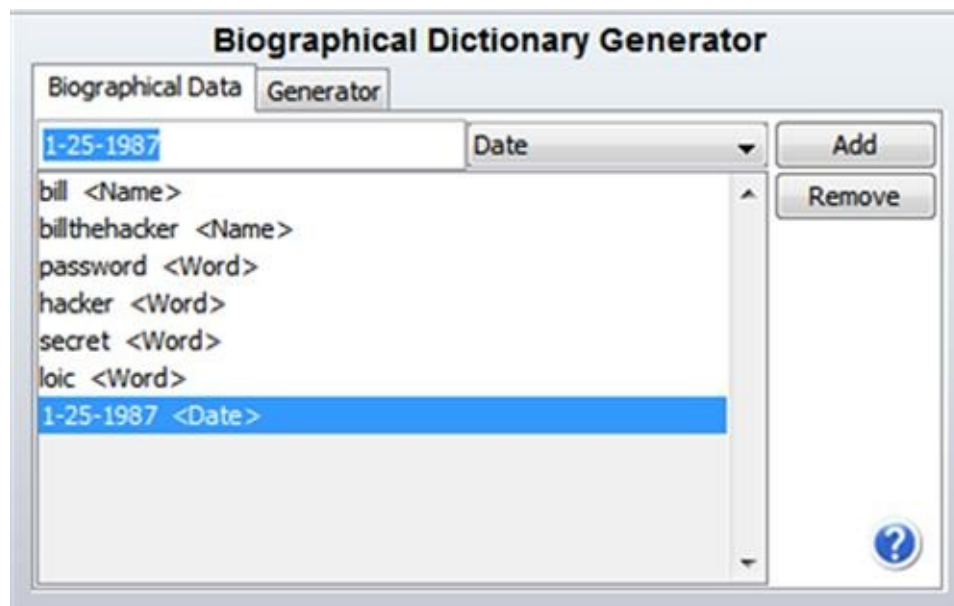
Biographical Dictionary Generator

Biographical Data | Generator

1-25-1987

Date

Add

Remove

bill <Name>
billthehacker <Name>
password <Word>
hacker <Word>
secret <Word>
loic <Word>
1-25-1987 <Date>

?